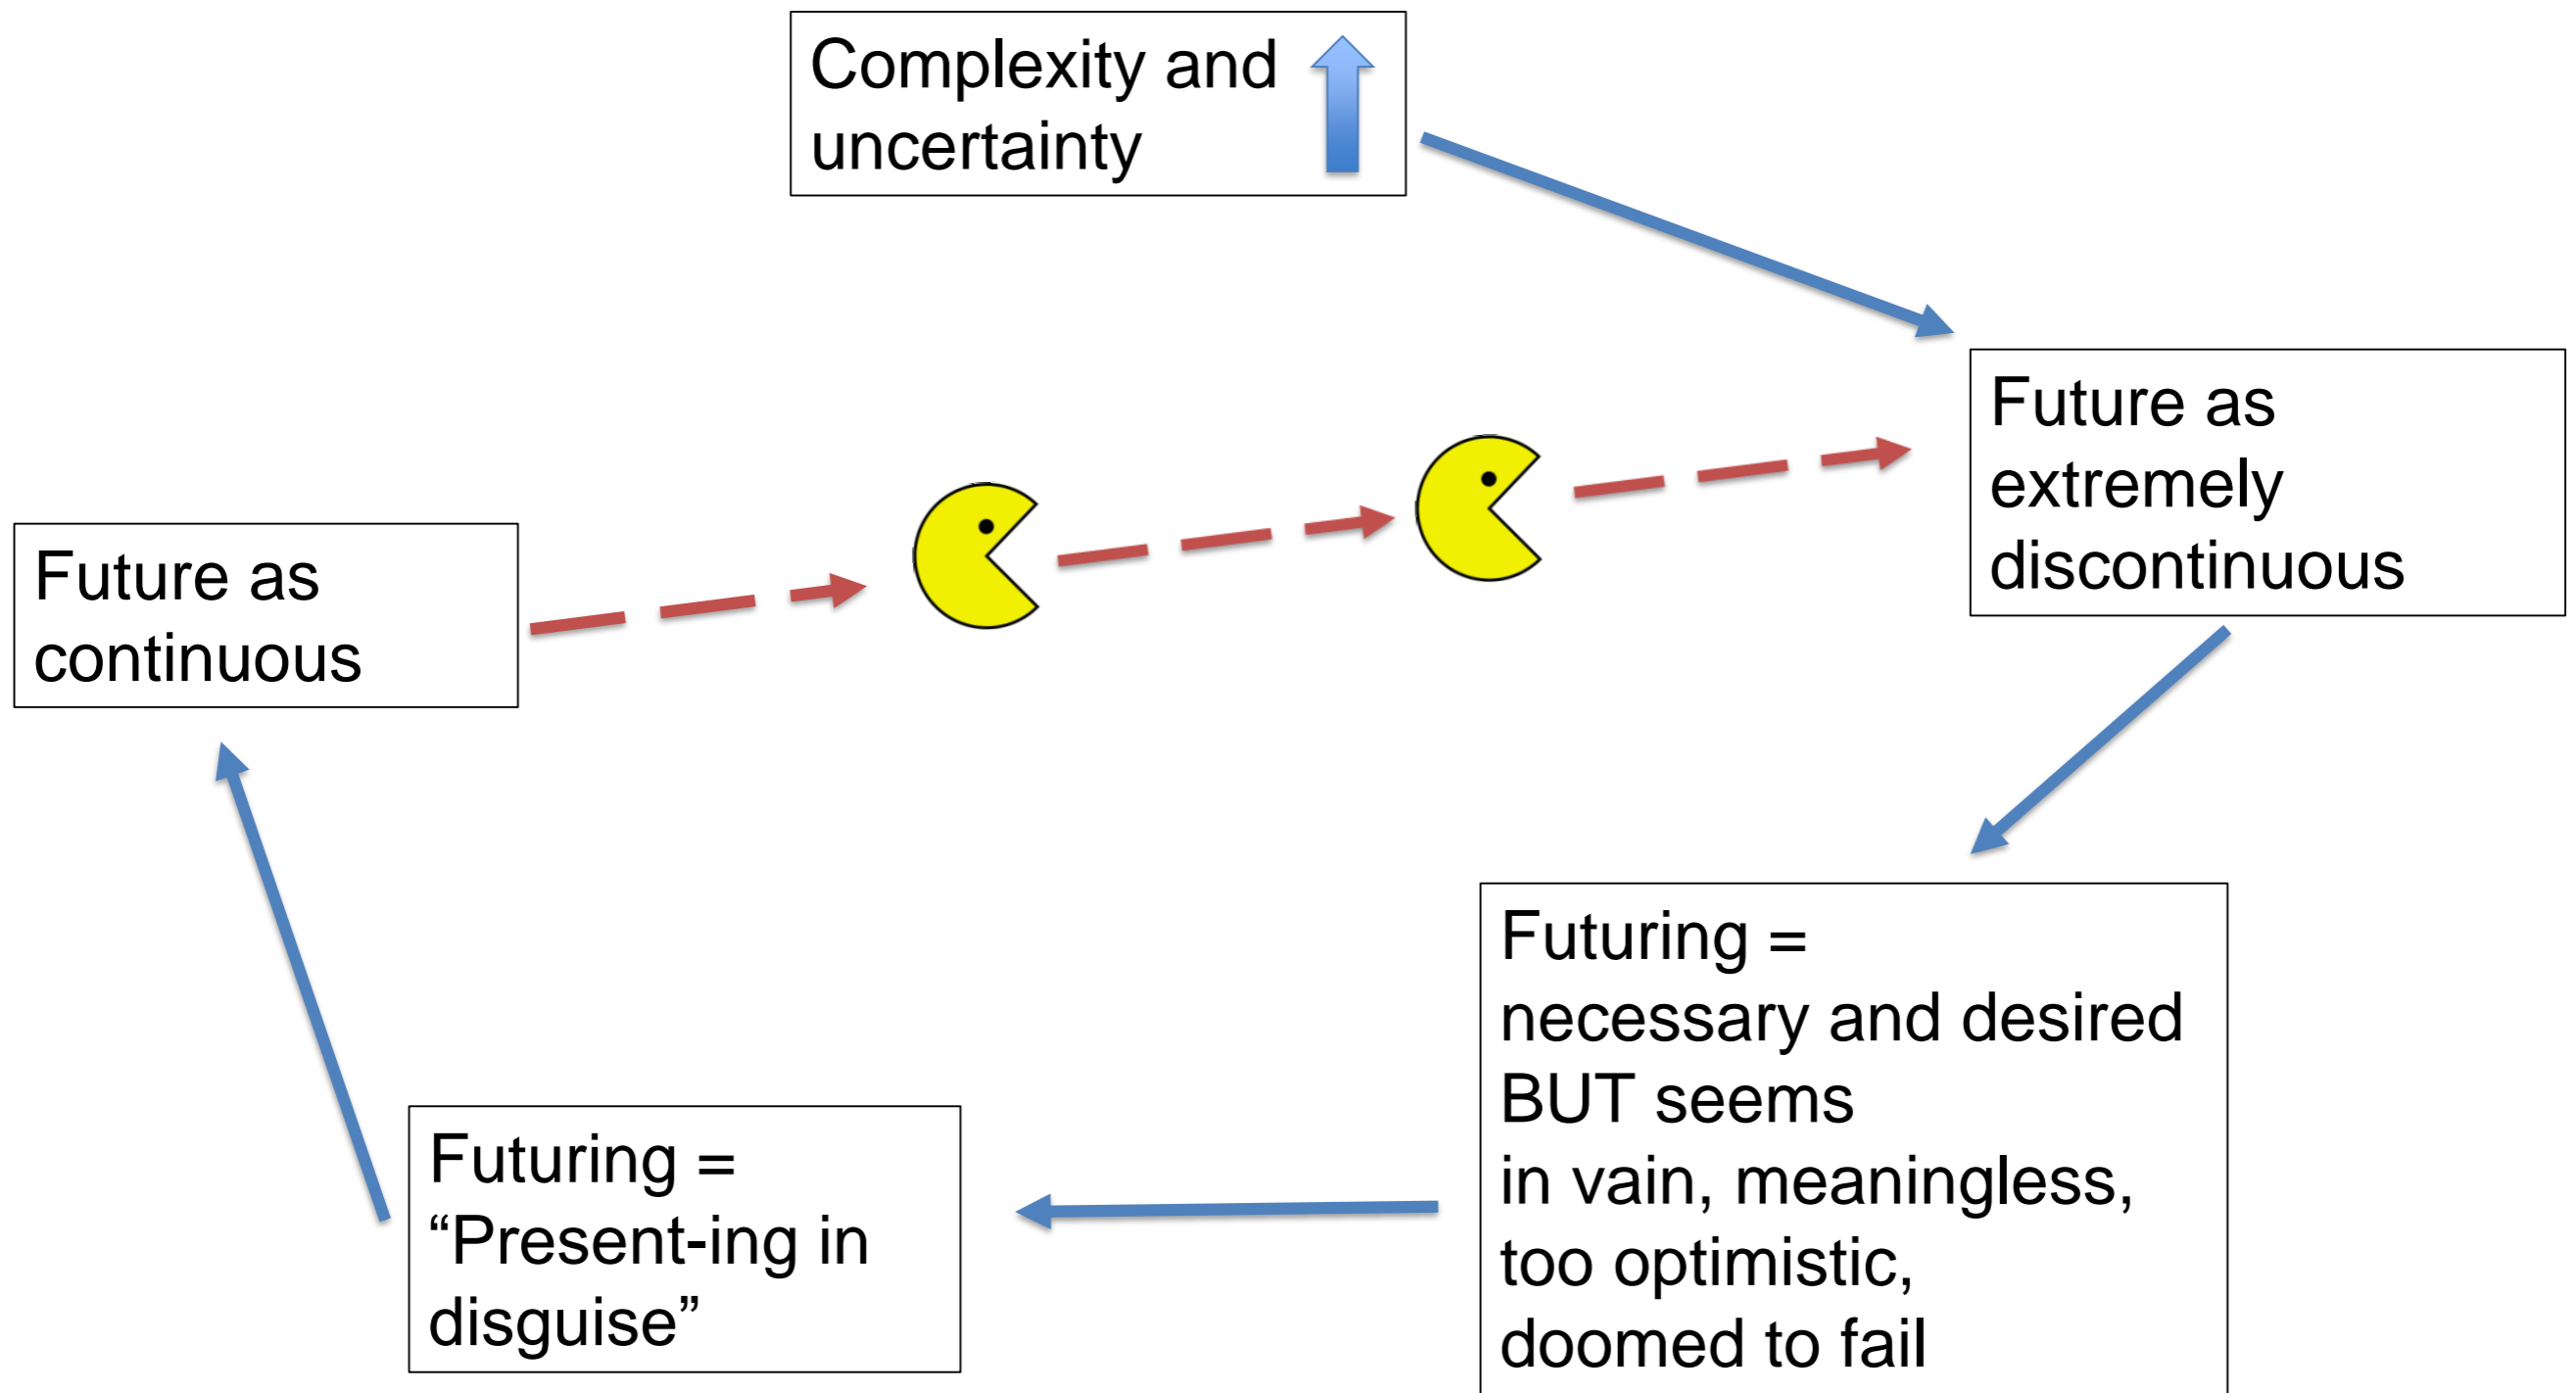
Complexity and uncertainty

Future as extremely discontinuous

Future as continuous

Futuring = necessary and desired BUT seems in vain, meaningless, too optimistic, doomed to fail

Futuring = “Present-ing in disguise”